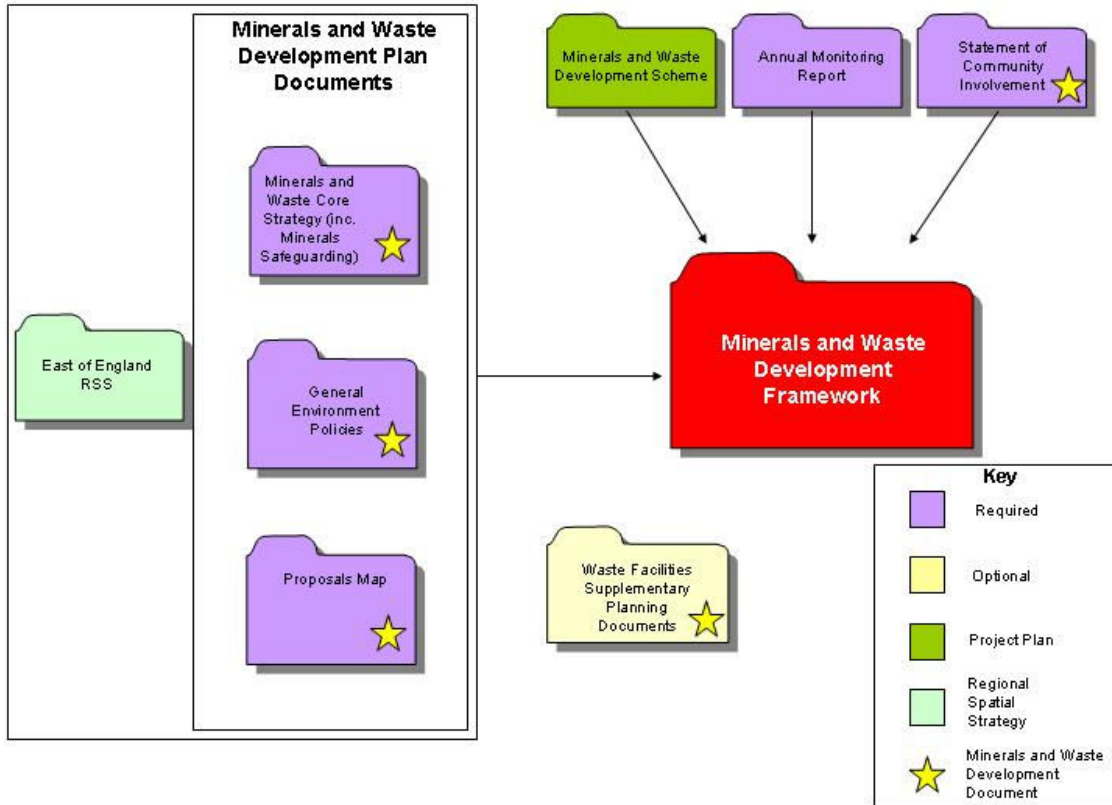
Minerals and Waste Development Plan Documents

Minerals and Waste Core Strategy (inc. Minerals Safeguarding)

General Environment Policies

Proposals Map

East of England RSS

Minerals and Waste Development Scheme

Annual Monitoring Report

Statement of Community Involvement

Minerals and Waste Development Framework

Waste Facilities Supplementary Planning Documents

Key

Required

Optional

Project Plan

Regional Spatial Strategy

Minerals and Waste Development Document